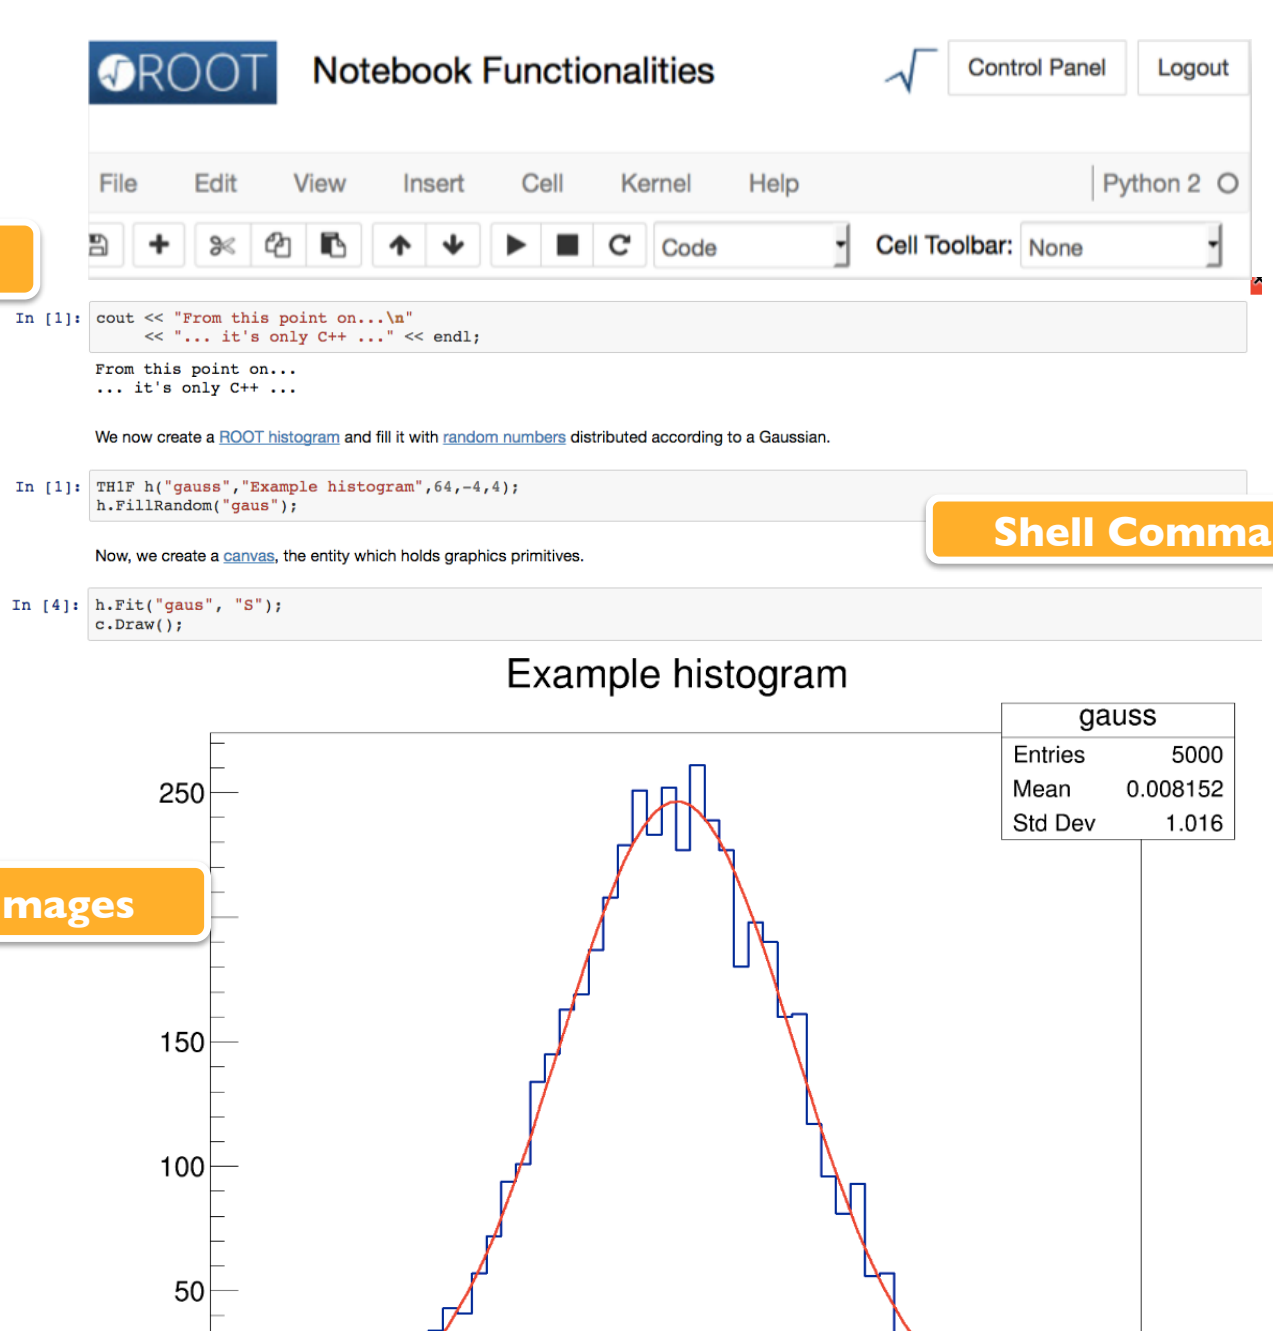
ROOT Notebook Functionalities

Control Panel Logout

File Edit View Insert Cell Kernel Help Python 2

Code Cell Toolbar: None

In [1]: cout << "From this point on...\n"
     << "... it's only C++ ..." << endl;

From this point on...
... it's only C++ ...

We now create a ROOT histogram and fill it with random numbers distributed according to a Gaussian.

In [1]: TH1F h("gauss","Example histogram",64,-4,4);
h.FillRandom("gaus");

Shell Comma

Now, we create a canvas, the entity which holds graphics primitives.

In [4]: h.Fit("gaus", "S");
c.Draw();

Example histogram

| gauss | |
|---|---|
| Entries | 5000 |
| Mean | 0.008152 |
| Std Dev | 1.016 |

mages

250

150

100

50